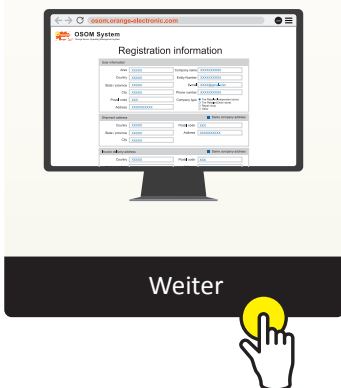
osom.orange-electronic.com

OSOM System

Registration information

User information

Area XXXXX
Company name XXXXXXXXXX
Country XXXXX
Entity Number XXXXXXXXXX
State / province XXXXX
E-mail XXXXXXX@XXX
City XXXXX
Phone number XXXXXXXXXX
Post code XXX
Company type
Address XXXXXXXXXXX

Shipment address
Same company address
Country XXXXX
Post code XXX
State / province XXXXX
Address XXXXXXXXXX
City XXXXX

Invoice address
Same company address
Country XXXXX
Post code XXX

Weiter